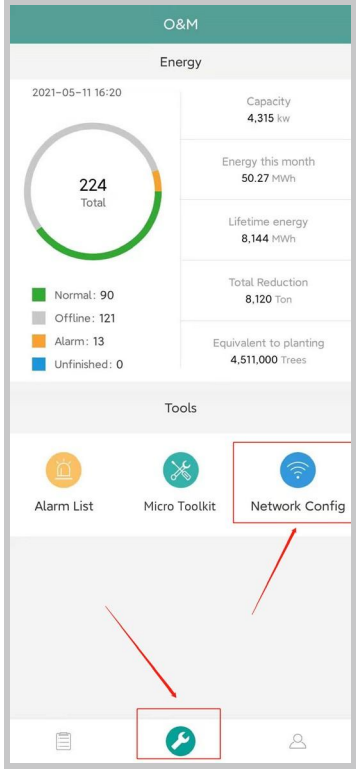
O&M

Energy

2021-05-11 16:20

224
Total

Normal: 90
Offline: 121
Alarm: 13
Unfinished: 0

Capacity
4,315 kw

Energy this month
50.27 MWh

Lifetime energy
8,144 MWh

Total Reduction
8,120 Ton

Equivalent to planting
4,511,000 Trees

Tools

Alarm List

Micro Toolkit

Network Config